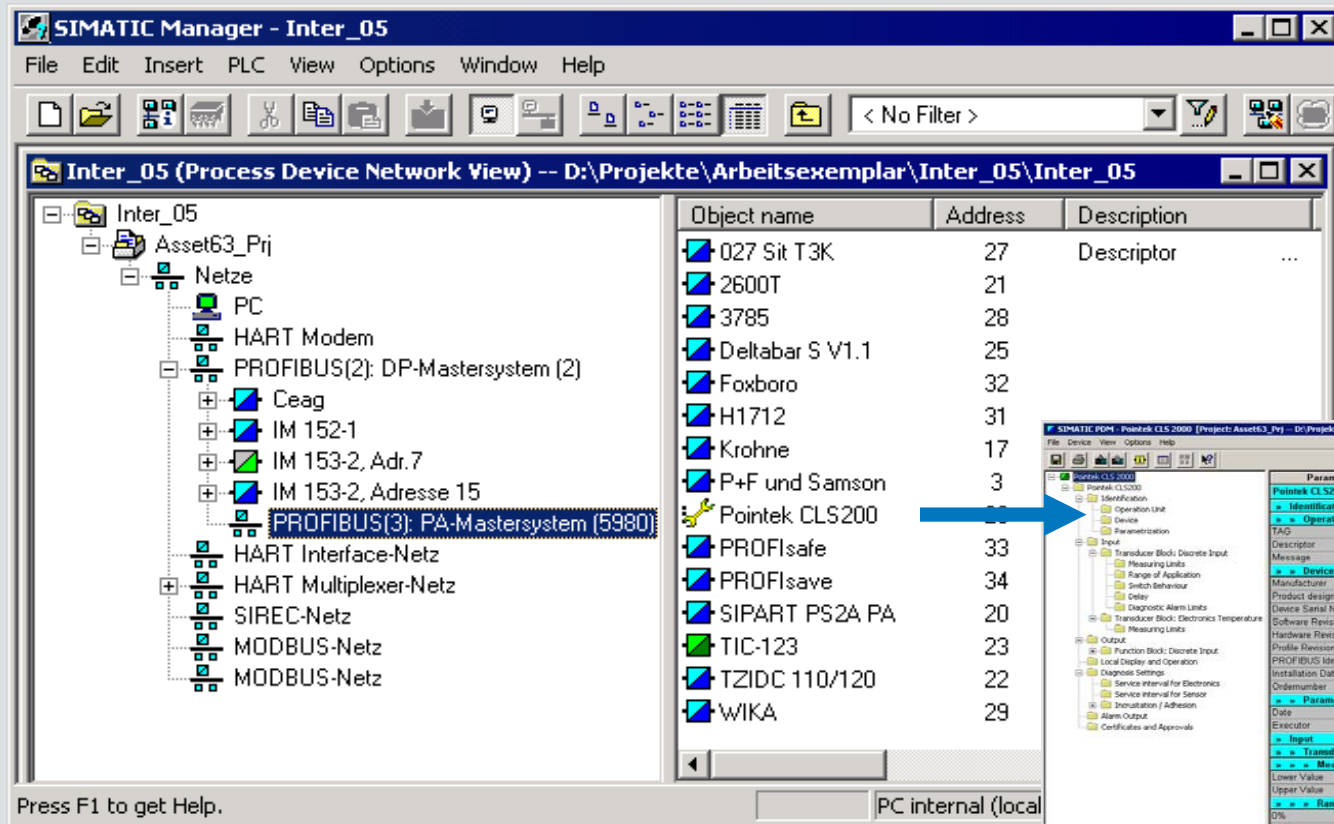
SIMATIC Manager - Inter_05

File Edit Insert PLC View Options Window Help

< No Filter >

Inter_05 (Process Device Network View) -- D:\Projekte\Arbeitsexemplar\Inter_05\Inter_05

Inter_05
Asset63_Prj
Netze
PC
HART Modem
PROFIBUS(2): DP-Mastersystem (2)
Ceag
IM 152-1
IM 153-2, Adr.7
IM 153-2, Adresse 15
PROFIBUS(3): PA-Mastersystem (5980)
HART Interface-Netz
HART Multiplexer-Netz
SIREC-Netz
MODBUS-Netz
MODBUS-Netz

| Object name | Address | Description |
|---|---|---|
| 027 Sit T3K | 27 | Descriptor ... |
| 2600T | 21 | |
| 3785 | 28 | |
| Deltabar S V1.1 | 25 | |
| Foxboro | 32 | |
| H1712 | 31 | |
| Krohne | 17 | |
| P+F und Samson | 3 | |
| Pointek CLS200 | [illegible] | |
| PROFIsafe | 33 | |
| PROFIsave | 34 | |
| SIPART PS2A PA | 20 | |
| TIC-123 | 23 | |
| TZIDC 110/120 | 22 | |
| WIKA | 29 | |

SIMATIC PDM - Pointek CLS 2000 [Project: Asset63_Prj -- D:\Projekt
File Device View Options Help
Pointek CLS 2000
Pointek CLS200
Identification
Operation Unit
Device
Parametrization
Input
Transducer Block: Discrete Input
Measuring Limits
Range of Application
Switch Behaviour
Delay
Diagnostic Alarm Limits
Transducer Block: Electronics Temperature
Measuring Limits
Output
Function Block: Discrete Input
Local Display and Operation
Diagnosis Settings
Service interval for Electronics
Service interval for Sensor
Incrustation / Adhesion
Alarm Output
Certificates and Approvals

Param
Pointek CLS
» » Identifica
» » » Operat
TAG
Descriptor
Message
» » » Device
Manufacturer
Product design
Device Serial N
Software Revisi
Hardware Revisi
Profile Revision
PROFIBUS Ide
Installation Dat
Ordernumber
» » » Param
Date
Executor
» » Input
» » » Transd
» » » » Mea
Lower Value
Upper Value
» » » » Ran
0%

Press F1 to get Help.
PC internal (local